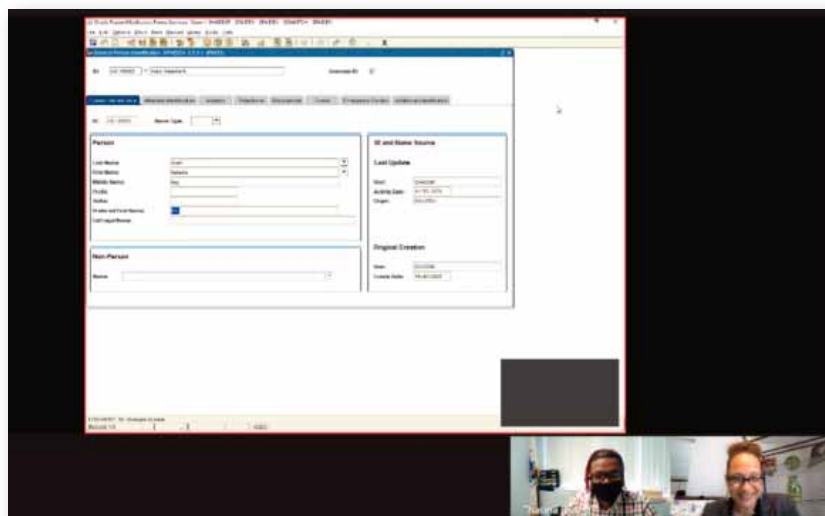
ID: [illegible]

Person

Last Name
First Name
Middle Name
Prefix
Suffix
Preferred First Name
Full Legal Name

Non-Person

Name

ID and Name Source

Last Update

User
Activity Date
Origin

Original Creation

User
Create Date